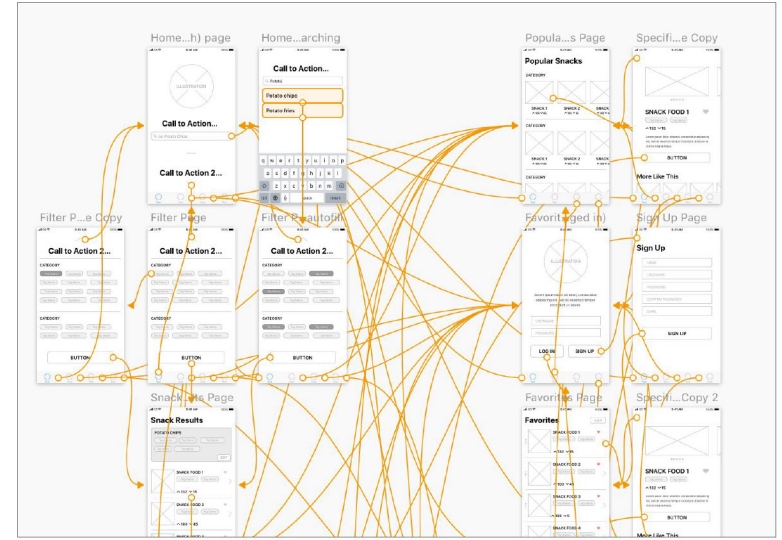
Home...h) page
Call to Action...
Call to Action 2...

Home...arching
Call to Action...
Potato chips
Potato fries

Popula...s Page
Popular Snacks
CATEGORY
SNACK 1
SNACK 2
CATEGORY
SNACK 1
SNACK 2
CATEGORY

Specifi...e Copy
SNACK FOOD 1
BUTTON
More Like This

Filter P...e Copy
Call to Action 2...
CATEGORY
CATEGORY
BUTTON

Filter Page
Call to Action 2...
CATEGORY
CATEGORY
BUTTON

Filter P...autofil
Call to Action 2...
CATEGORY
CATEGORY
BUTTON

Favorit...ged in)
ILLUSTRATION
LOG IN
SIGN UP

Sign Up Page
Sign Up
SIGN UP

Snack...ts Page
Snack Results
POTATO CHIPS
SNACK FOOD 1
SNACK FOOD 2
SNACK FOOD 3

Favorites Page
Favorites
SNACK FOOD 1
SNACK FOOD 2
SNACK FOOD 3
SNACK FOOD 4

Specifi...Copy 2
SNACK FOOD 1
BUTTON
More Like This